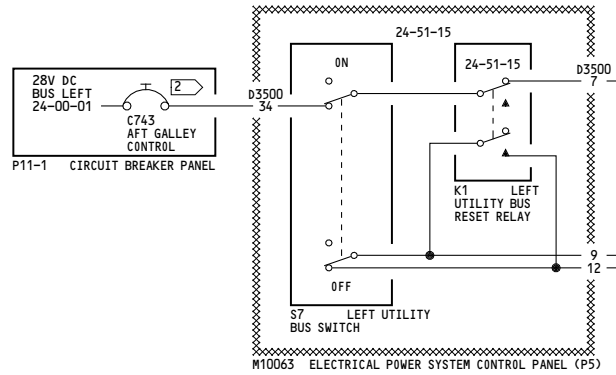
28V DC
BUS LEFT
24-00-01

2

C743
AFT GALLEY
CONTROL

P11-1 CIRCUIT BREAKER PANEL

D3500
34

24-51-15

ON

24-51-15

D3500
7

K1 LEFT
UTILITY BUS
RESET RELAY

9
12

OFF

S7 LEFT UTILITY
BUS SWITCH

M10063 ELECTRICAL POWER SYSTEM CONTROL PANEL (P5)